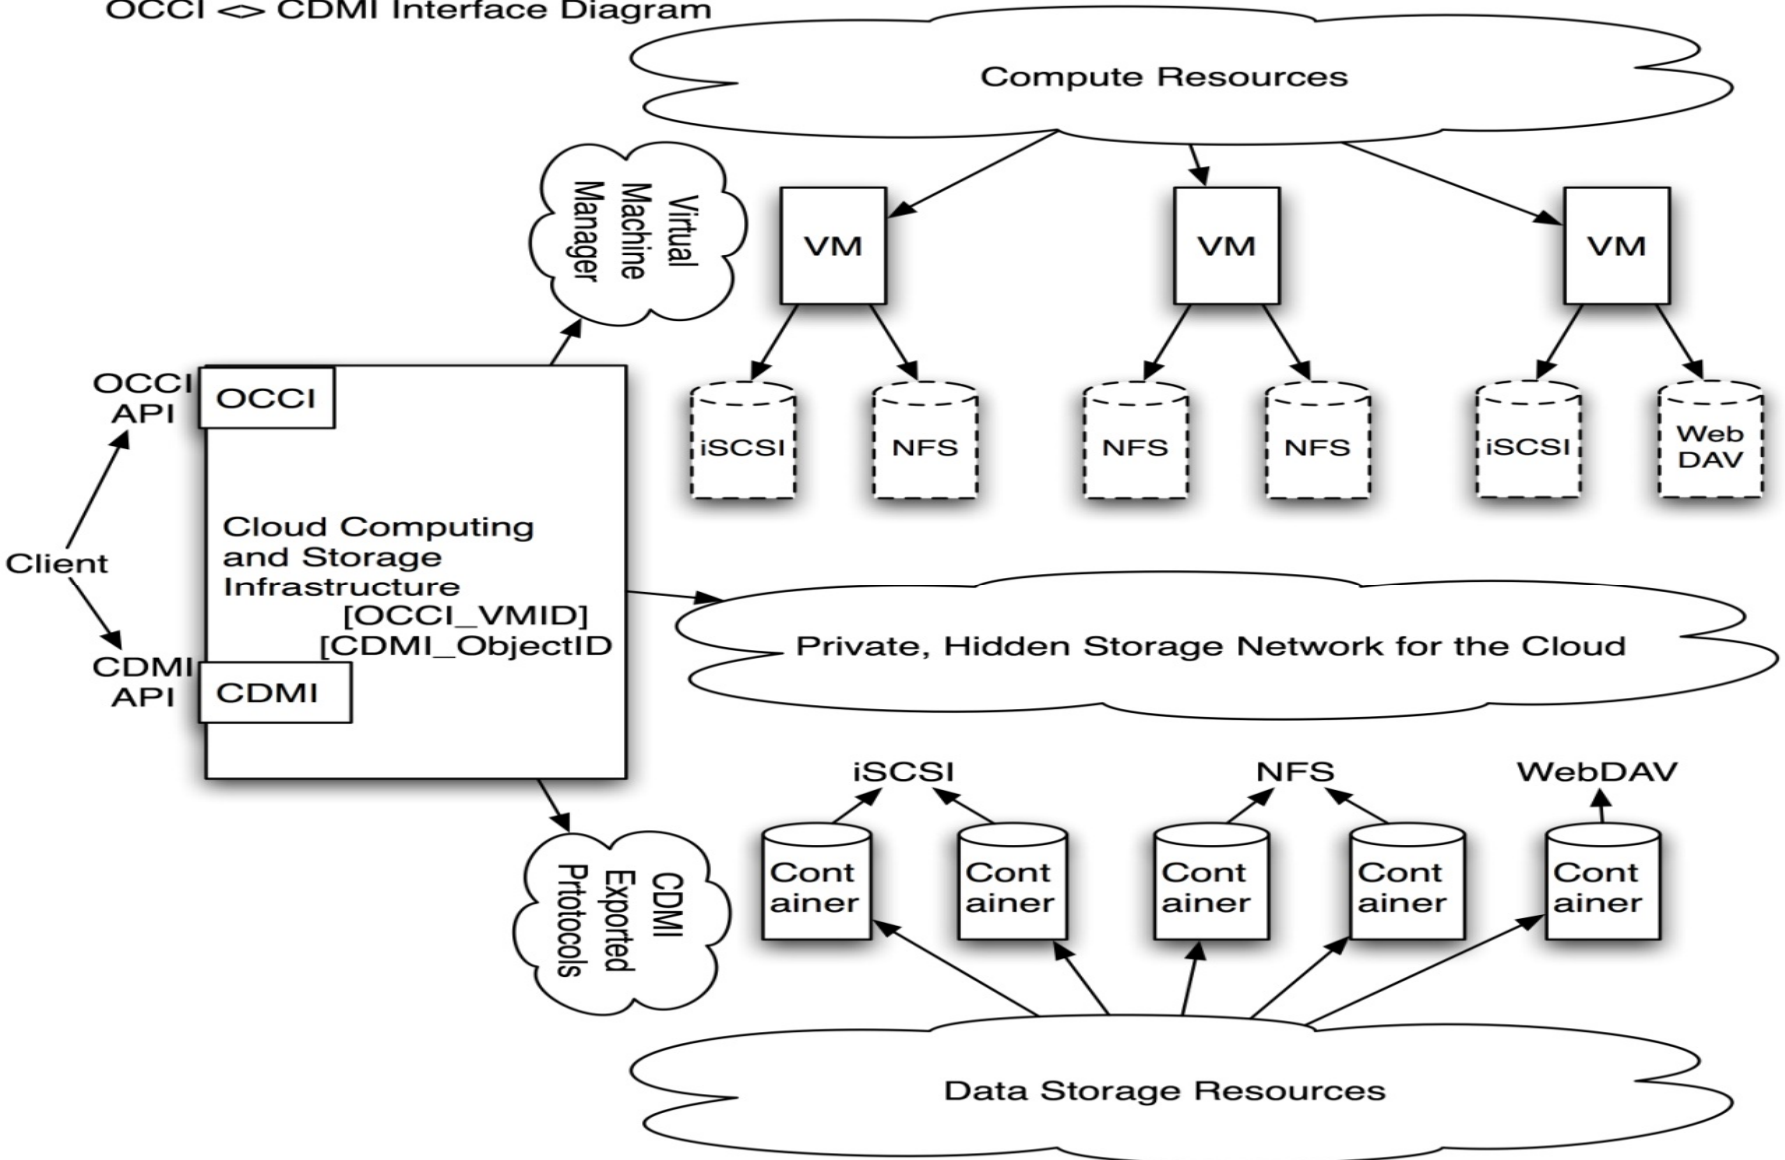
OCCI <> CDMI Interface Diagram

Compute Resources

Virtual Machine Manager

VM

VM

VM

iSCSI

NFS

NFS

NFS

iSCSI

Web DAV

OCCI API

OCCI

Client

Cloud Computing and Storage Infrastructure [OCCI_VMID] [CDMI_ObjectID]

CDMI API

CDMI

Private, Hidden Storage Network for the Cloud

iSCSI

NFS

WebDAV

CDMI Exported Prtotocols

Cont ainer

Cont ainer

Cont ainer

Cont ainer

Cont ainer

Data Storage Resources